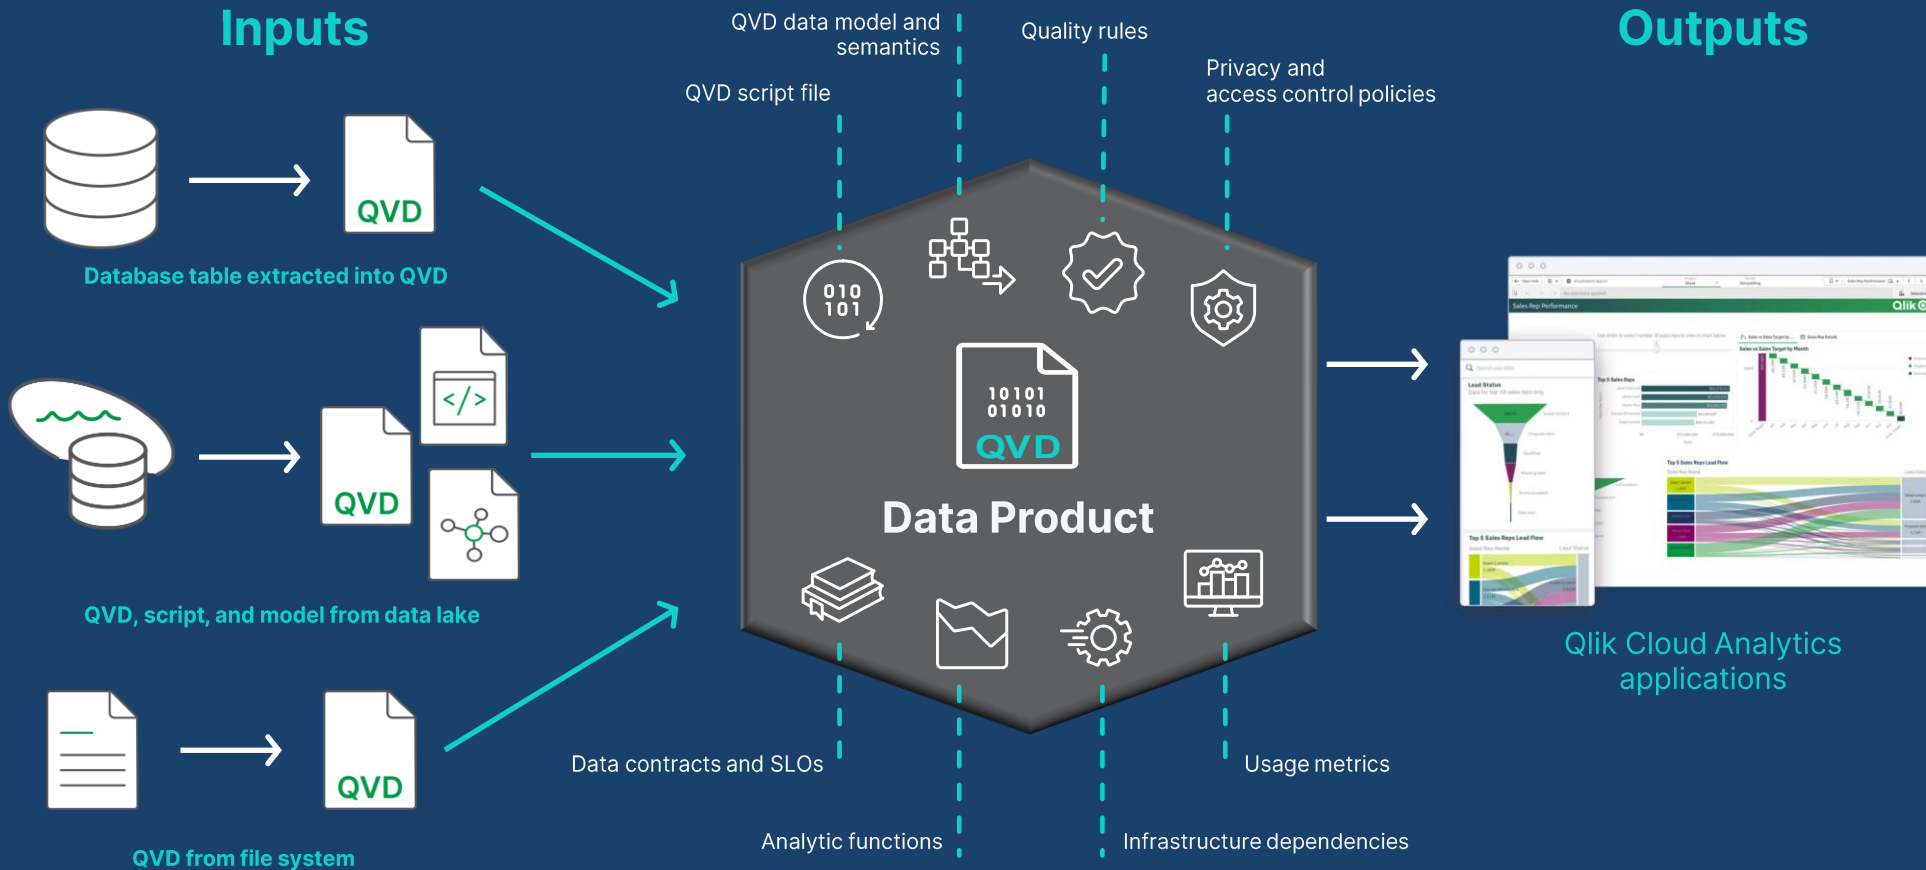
Inputs

Outputs

QVD data model and semantics

Quality rules

Privacy and access control policies

QVD script file

QVD

Database table extracted into QVD

QVD

QVD, script, and model from data lake

QVD

QVD from file system

010
101

10101
01010
QVD

Data Product

Data contracts and SLOs

Analytic functions

Infrastructure dependencies

Usage metrics

Qlik Cloud Analytics applications